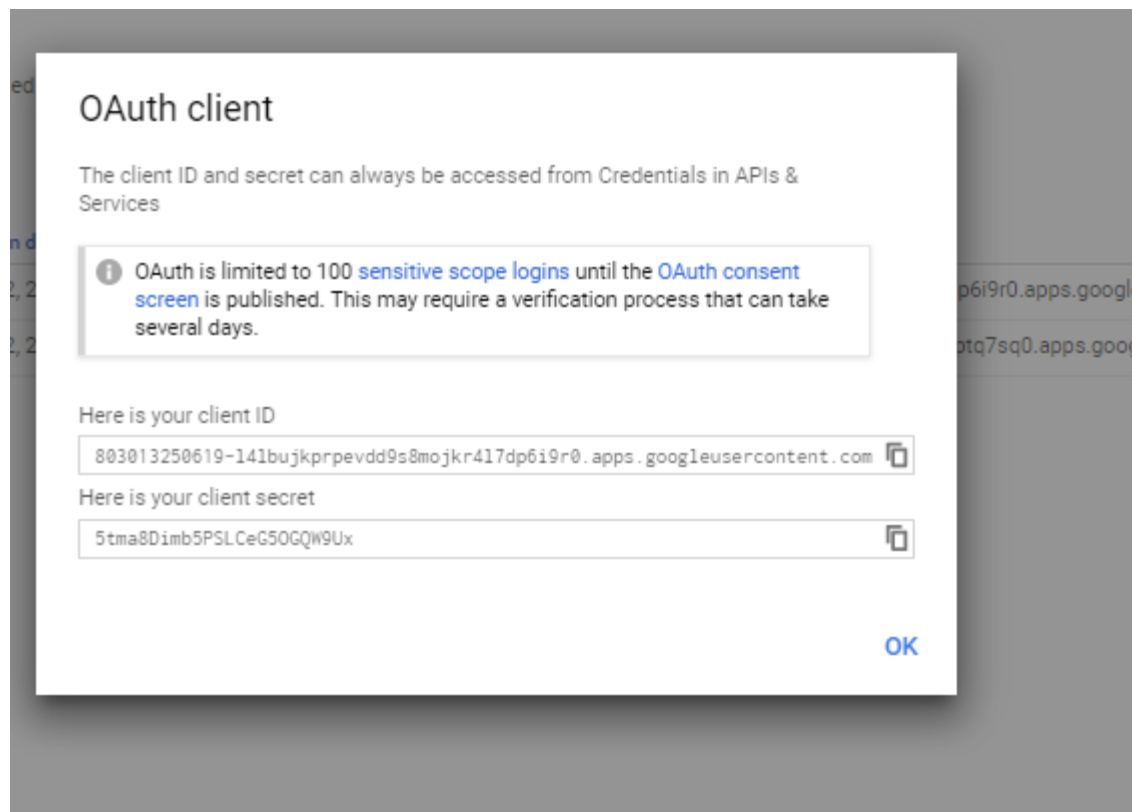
ed

n d

2, 2

2, 2

p6i9r0.apps.googl

otq7sq0.apps.goog

OAuth client

The client ID and secret can always be accessed from Credentials in APIs & Services

OAuth is limited to 100 sensitive scope logins until the OAuth consent screen is published. This may require a verification process that can take several days.

Here is your client ID

803013250619-l4lbujkprpevdd9s8mojkr4l7dp6i9r0.apps.googleusercontent.com

Here is your client secret

5tma8Dimb5PSLCeG5OGQW9Ux

OK